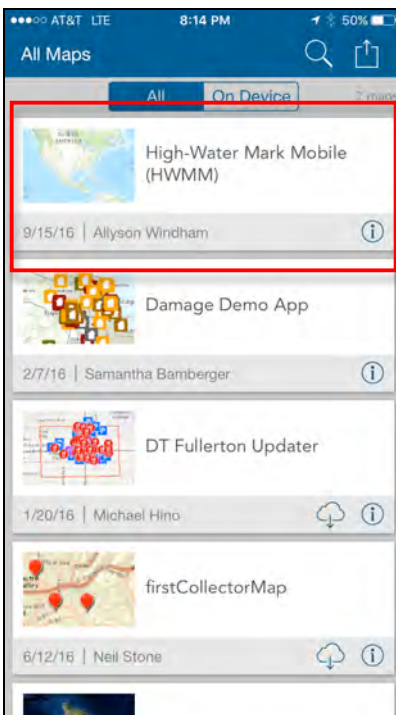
●●●○○ AT&T LTE 8:14 PM 50%

All Maps

All On Device 7 maps

High-Water Mark Mobile (HWMM)

9/15/16 | Allyson Windham

Damage Demo App

2/7/16 | Samantha Bamberger

DT Fullerton Updater

1/20/16 | Michael Hino

firstCollectorMap

6/12/16 | Neil Stone